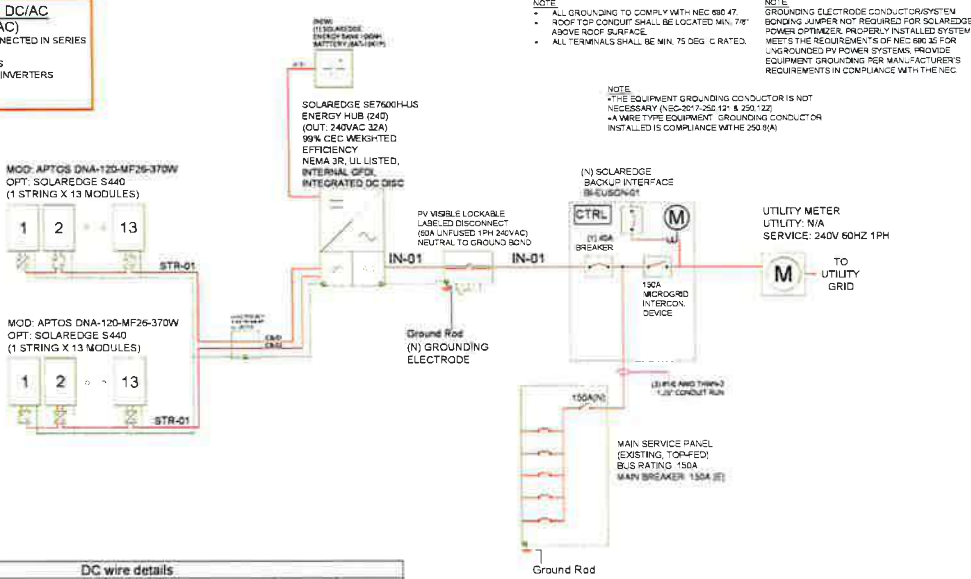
DC/AC
AC)
NECTED IN SERIES

S
INVERTERS

NOTE
• ALL GROUNDING TO COMPLY WITH NEC 690.47.
• ROOF TOP CONDUIT SHALL BE LOCATED MIN. 7/8" ABOVE ROOF SURFACE.
• ALL TERMINALS SHALL BE MIN. 75 DEG. C RATED.

NOTE
GROUNDING ELECTRODE CONDUCTOR/SYSTEM BONDING JUMPER NOT REQUIRED FOR SOLAREDGE POWER OPTIMIZER, PROPERLY INSTALLED SYSTEM MEETS THE REQUIREMENTS OF NEC 690.35 FOR UNGROUNDED PV POWER SYSTEMS. PROVIDE EQUIPMENT GROUNDING PER MANUFACTURER'S REQUIREMENTS IN COMPLIANCE WITH THE NEC.

NOTE
•THE EQUIPMENT GROUNDING CONDUCTOR IS NOT NECESSARY (NEC-2017-250.121 & 250.122)
•A WIRE TYPE EQUIPMENT GROUNDING CONDUCTOR INSTALLED IS COMPLIANCE WITHE 250.9(A)

(NEW)
(1) SOLAREDGE
ENERGY BANK 10kWH
BATTERY (BAT-10K1P)

SOLAREDGE SE7600H-US
ENERGY HUB (240)
(OUT: 240VAC 32A)
99% CEC WEIGHTED EFFICIENCY
NEMA 3R, UL LISTED,
INTERNAL GFDI,
INTEGRATED DC DISC

MOD: APTOS DNA-120-MF26-370W
OPT: SOLAREDGE S440
(1 STRING X 13 MODULES)

1 2 13

STR-01

MOD: APTOS DNA-120-MF26-370W
OPT: SOLAREDGE S440
(1 STRING X 13 MODULES)

1 2 13

STR-01

PV VISIBLE LOCKABLE LABELED DISCONNECT
(60A UNFUSED 1PH 240VAC)
NEUTRAL TO GROUND BOND

IN-01 IN-01

Ground Rod
(N) GROUNDING ELECTRODE

(N) SOLAREDGE
BACKUP INTERFACE
BI-EUSGN-01

CTRL M

(1) 40A
BREAKER

150A
MICROGRID
INTERCON.
DEVICE

UTILITY METER
UTILITY: N/A
SERVICE: 240V 60HZ 1PH

M TO UTILITY GRID

(3) #1/0 AWG THWN-2
1.25" CONDUIT RUN

150A(N)

MAIN SERVICE PANEL
(EXISTING, TOP-FED)
BUS RATING: 150A
MAIN BREAKER: 150A (E)

Ground Rod

DC wire details